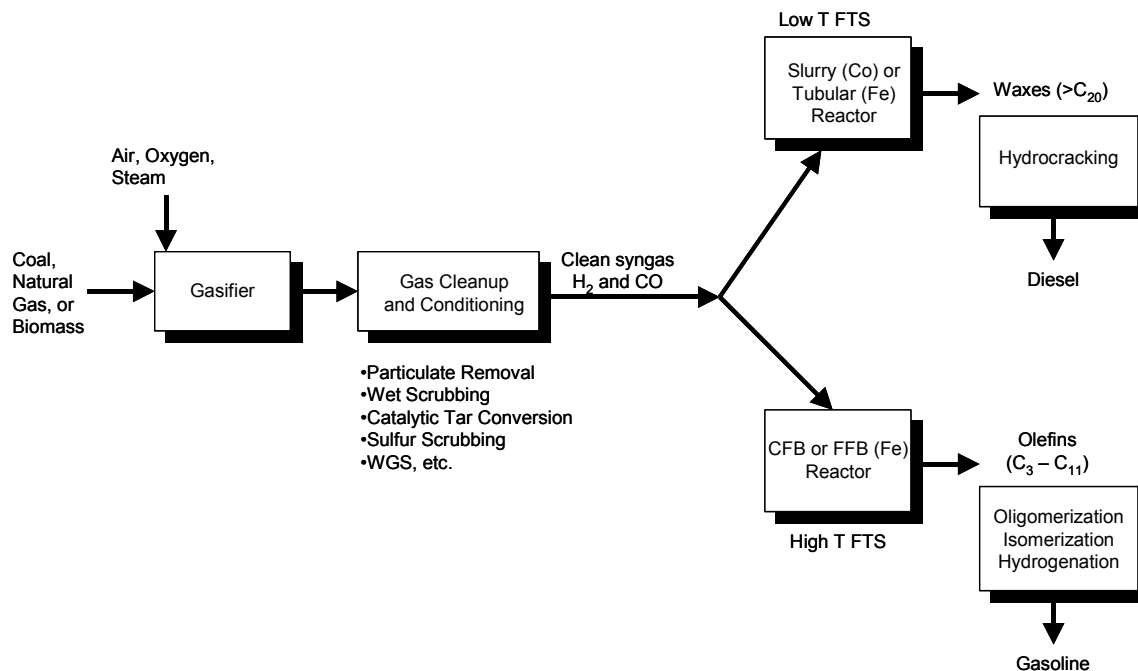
Air, Oxygen, Steam

Coal, Natural Gas, or Biomass

Gasifier

Gas Cleanup and Conditioning

•Particulate Removal
•Wet Scrubbing
•Catalytic Tar Conversion
•Sulfur Scrubbing
•WGS, etc.

Clean syngas $H_2$ and CO

Low T FTS

Slurry (Co) or Tubular (Fe) Reactor

Waxes ($>C_{20}$)

Hydrocracking

Diesel

CFB or FFB (Fe) Reactor

High T FTS

Olefins ($C_3 - C_{11}$)

Oligomerization Isomerization Hydrogenation

Gasoline